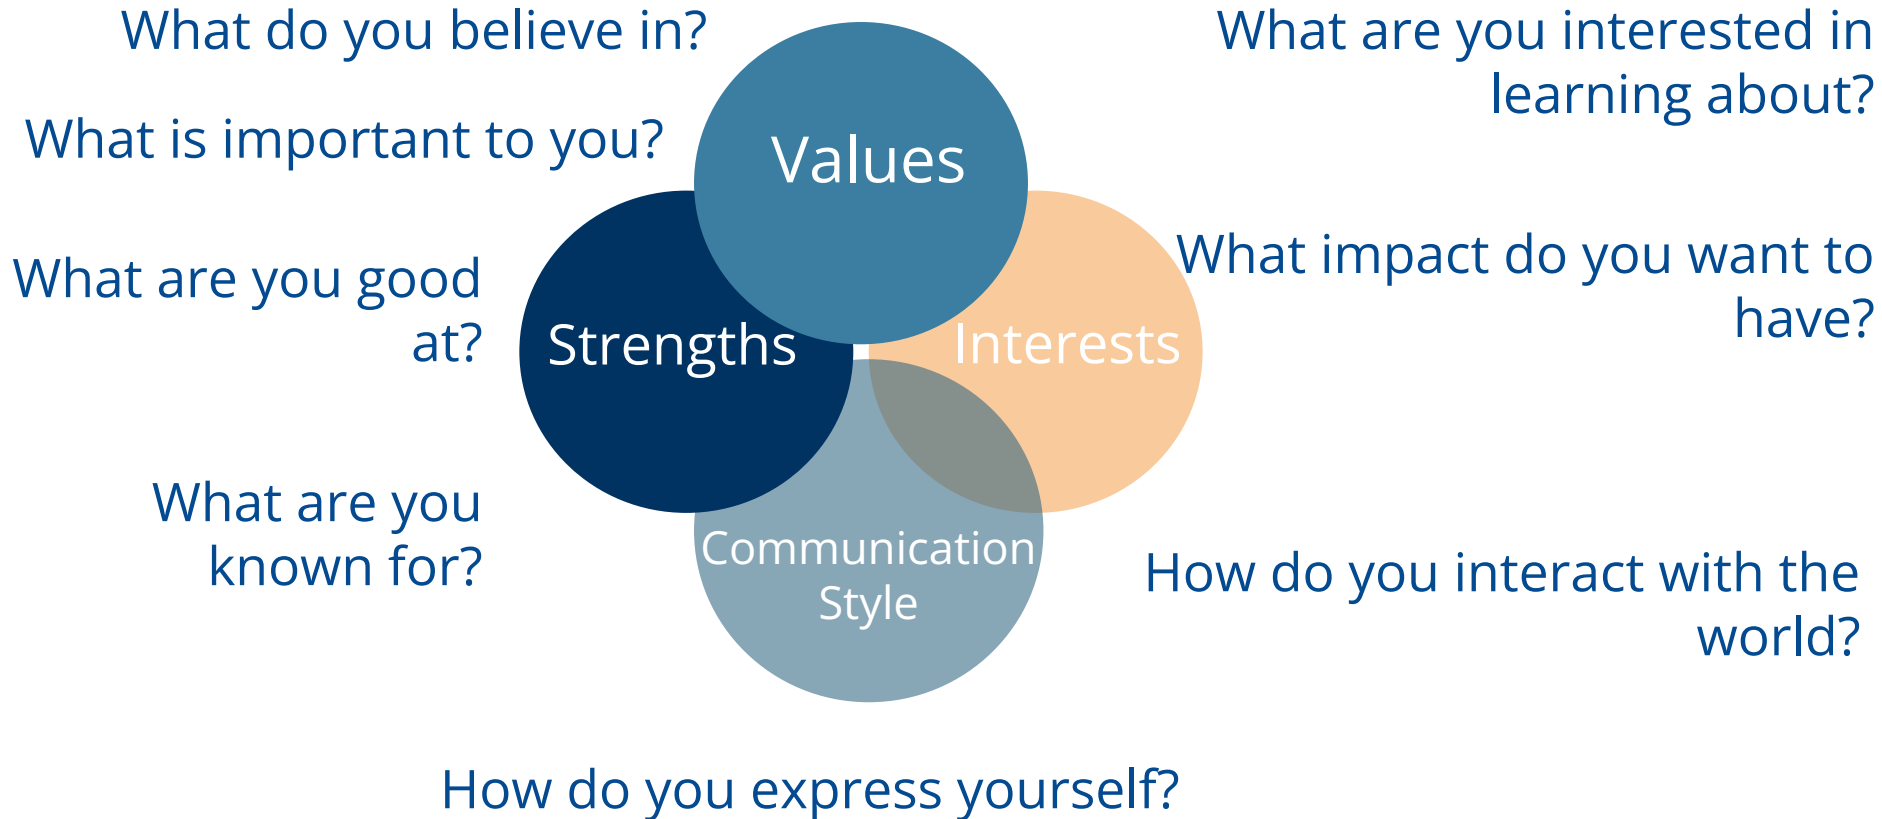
What do you believe in?

What are you interested in learning about?

What is important to you?

Values

What are you good at?

Strengths

Interests

What impact do you want to have?

What are you known for?

Communication Style

How do you interact with the world?

How do you express yourself?